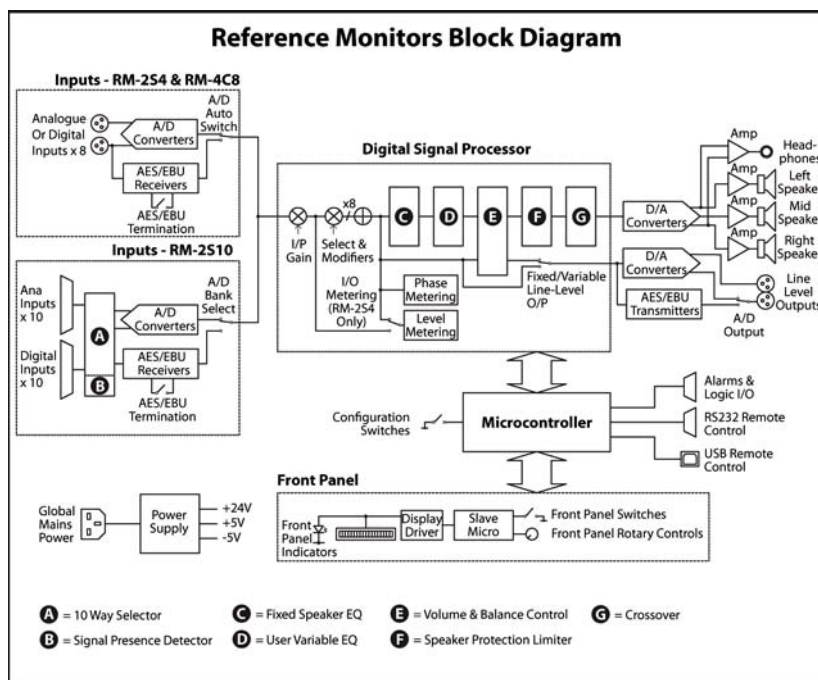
Reference Monitors Block Diagram

Inputs - RM-2S4 & RM-4C8

Analogue Or Digital Inputs x 8

A/D Converters

A/D Auto Switch

AES/EBU Receivers

AES/EBU Termination

Inputs - RM-2S10

Ana Inputs x 10

Digital Inputs x 10

A

B

A/D Converters

A/D Bank Select

AES/EBU Receivers

AES/EBU Termination

Digital Signal Processor

I/P Gain

x8

Select & Modifiers

C

D

E

F

G

I/O Metering (RM-2S4 Only)

Phase Metering

Level Metering

Fixed/Variable Line-Level O/P

D/A Converters

D/A Converters

AES/EBU Transmitters

A/D Output

Amp

Head-phones

Amp

Left Speake

Amp

Mid Speake

Amp

Right Speake

Line Level Outputs

Configuration Switches

Microcontroller

Alarms & Logic I/O

RS232 Remote Control

USB Remote Control

Front Panel

Front Panel Indicators

Display Driver

Slave Micro

Front Panel Switches

Front Panel Rotary Controls

Global Mains Power

Power Supply

+24V

+5V

-5V

A = 10 Way Selector

B = Signal Presence Detector

C = Fixed Speaker EQ

D = User Variable EQ

E = Volume & Balance Control

F = Speaker Protection Limiter

G = Crossover